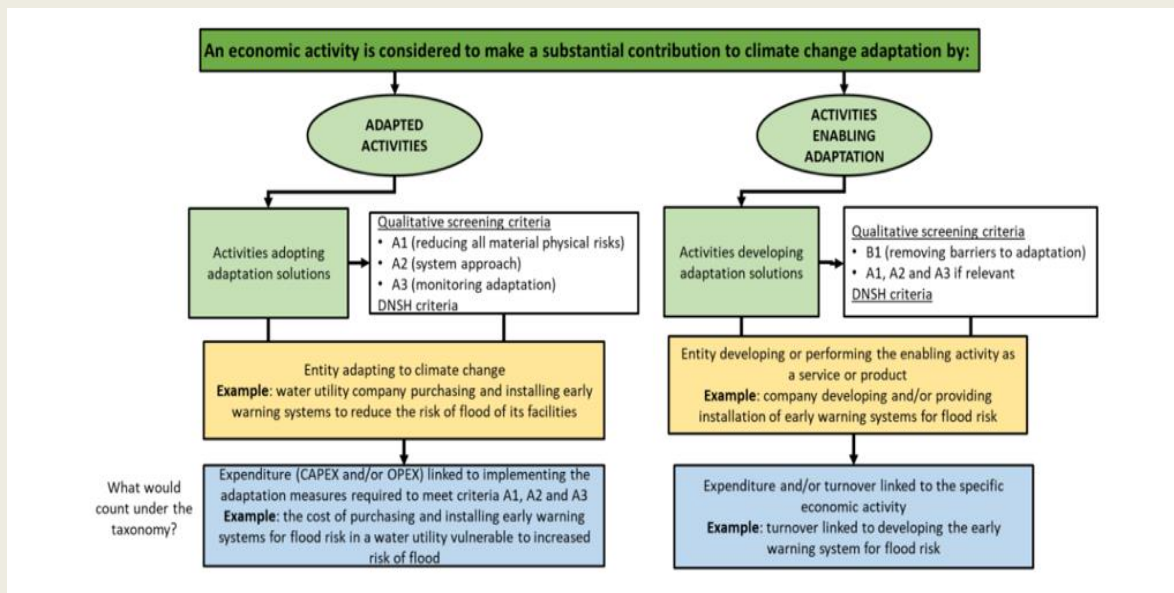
An economic activity is considered to make a substantial contribution to climate change adaptation by:

ADAPTED ACTIVITIES

ACTIVITIES ENABLING ADAPTATION

Activities adopting adaptation solutions

Qualitative screening criteria
• A1 (reducing all material physical risks)
• A2 (system approach)
• A3 (monitoring adaptation)
DNSH criteria

Activities developing adaptation solutions

Qualitative screening criteria
• B1 (removing barriers to adaptation)
• A1, A2 and A3 if relevant
DNSH criteria

Entity adapting to climate change
**Example**: water utility company purchasing and installing early warning systems to reduce the risk of flood of its facilities

Entity developing or performing the enabling activity as a service or product
**Example**: company developing and/or providing installation of early warning systems for flood risk

What would count under the taxonomy?

Expenditure (CAPEX and/or OPEX) linked to implementing the adaptation measures required to meet criteria A1, A2 and A3
**Example**: the cost of purchasing and installing early warning systems for flood risk in a water utility vulnerable to increased risk of flood

Expenditure and/or turnover linked to the specific economic activity
**Example**: turnover linked to developing the early warning system for flood risk